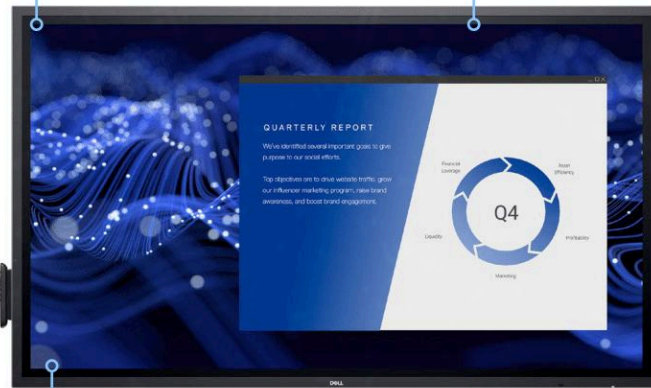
QUARTERLY REPORT

We've identified several important goals to give purpose to our social efforts.

Top objectives are to drive website traffic, grow our influencer marketing program, raise brand awareness, and boost brand engagement.

Financial Leverage

Asset Efficiency

Q4

Liquidity

Profitability

Marketing

DELL